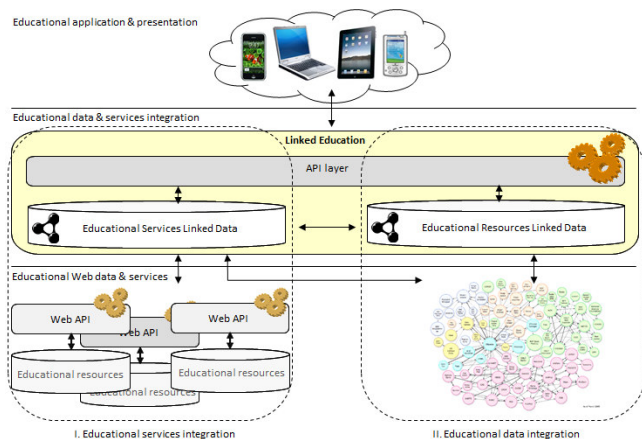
Educational application & presentation

Educational data & services integration

Linked Education

API layer

Educational Services Linked Data

Educational Resources Linked Data

Educational Web data & services

Web API

Web API

Web API

Educational resources

Educational resources

Educational resources

I. Educational services integration

II. Educational data integration